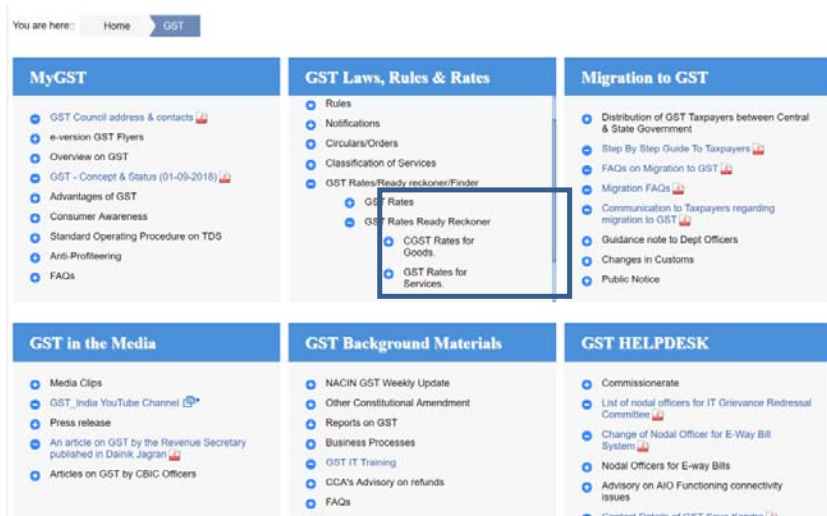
You are here:: Home GST

MyGST

GST Council address & contacts
e-version GST Flyers
Overview on GST
GST - Concept & Status (01-09-2018)
Advantages of GST
Consumer Awareness
Standard Operating Procedure on TDS
Anti-Profiteering
FAQs

GST Laws, Rules & Rates

Rules
Notifications
Circulars/Orders
Classification of Services
GST Rates/Ready reckoner/Finder
GST Rates
GST Rates Ready Reckoner
CGST Rates for Goods.
GST Rates for Services.

Migration to GST

Distribution of GST Taxpayers between Central & State Government
Step By Step Guide To Taxpayers
FAQs on Migration to GST
Migration FAQs
Communication to Taxpayers regarding migration to GST
Guidance note to Dept Officers
Changes in Customs
Public Notice

GST in the Media

Media Clips
GST_India YouTube Channel
Press release
An article on GST by the Revenue Secretary published in Dainik Jagran
Articles on GST by CBIC Officers

GST Background Materials

NACIN GST Weekly Update
Other Constitutional Amendment
Reports on GST
Business Processes
GST IT Training
CCA's Advisory on refunds
FAQs

GST HELPDESK

Commissionerate
List of nodal officers for IT Grievance Redressal Committee
Change of Nodal Officer for E-Way Bill System
Nodal Officers for E-way Bills
Advisory on AIO Functioning connectivity issues
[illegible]